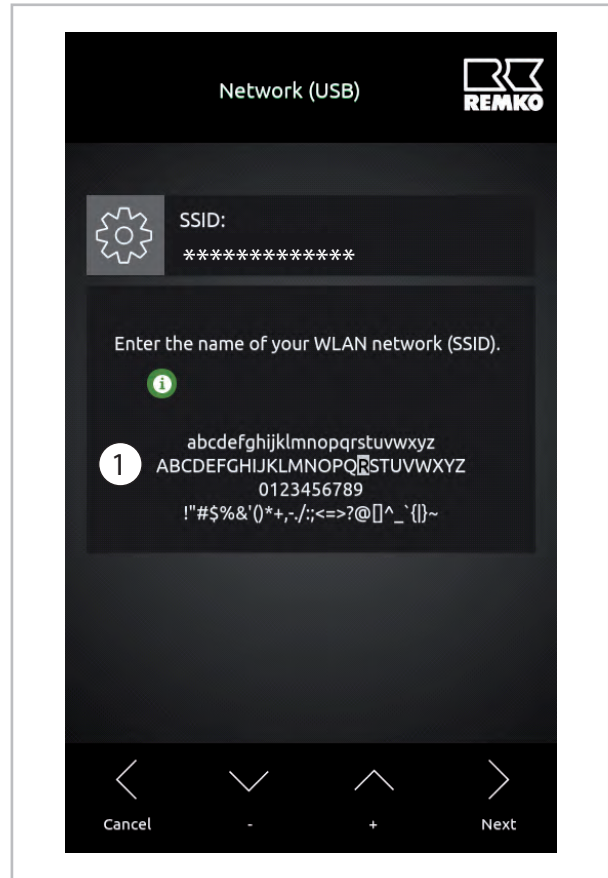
Network (USB)

REMKO

SSID:
*************

Enter the name of your WLAN network (SSID).

i

abcdefghijklmnopqrstuvwxyz
1 ABCDEFGHIJKLMNOPQRSTUVWXYZ
0123456789
!"#$%&'()*+,-./:;<=>?@[]^_`{|}~

Cancel
-
+
Next